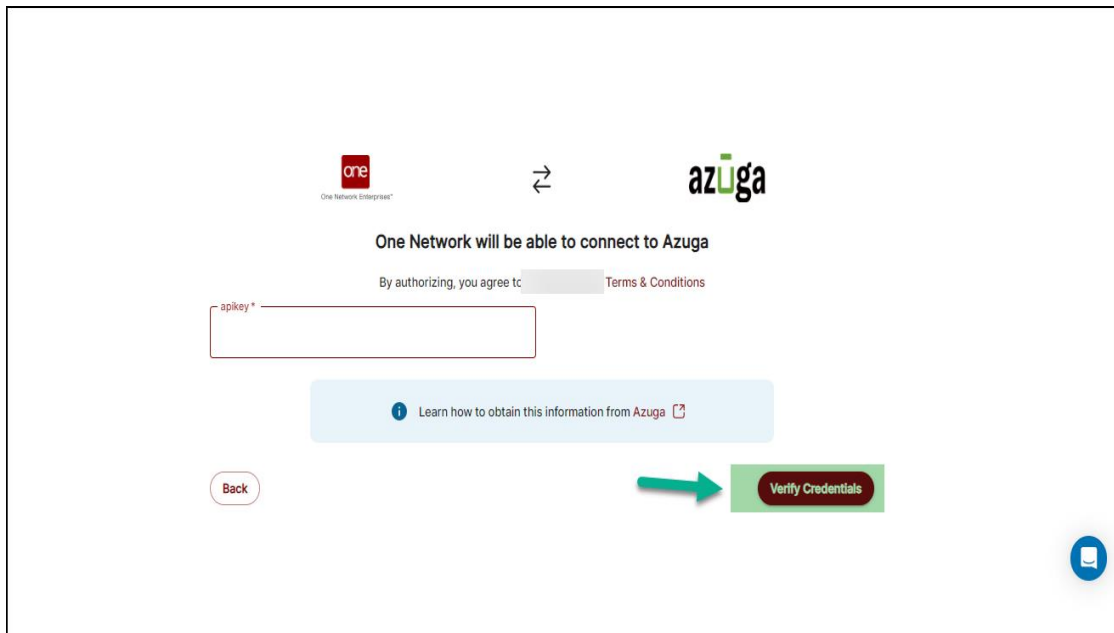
one
One Network Enterprises™

azuga

One Network will be able to connect to Azuga

By authorizing, you agree to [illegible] Terms & Conditions

apikey *

Learn how to obtain this information from Azuga

Back

Verify Credentials